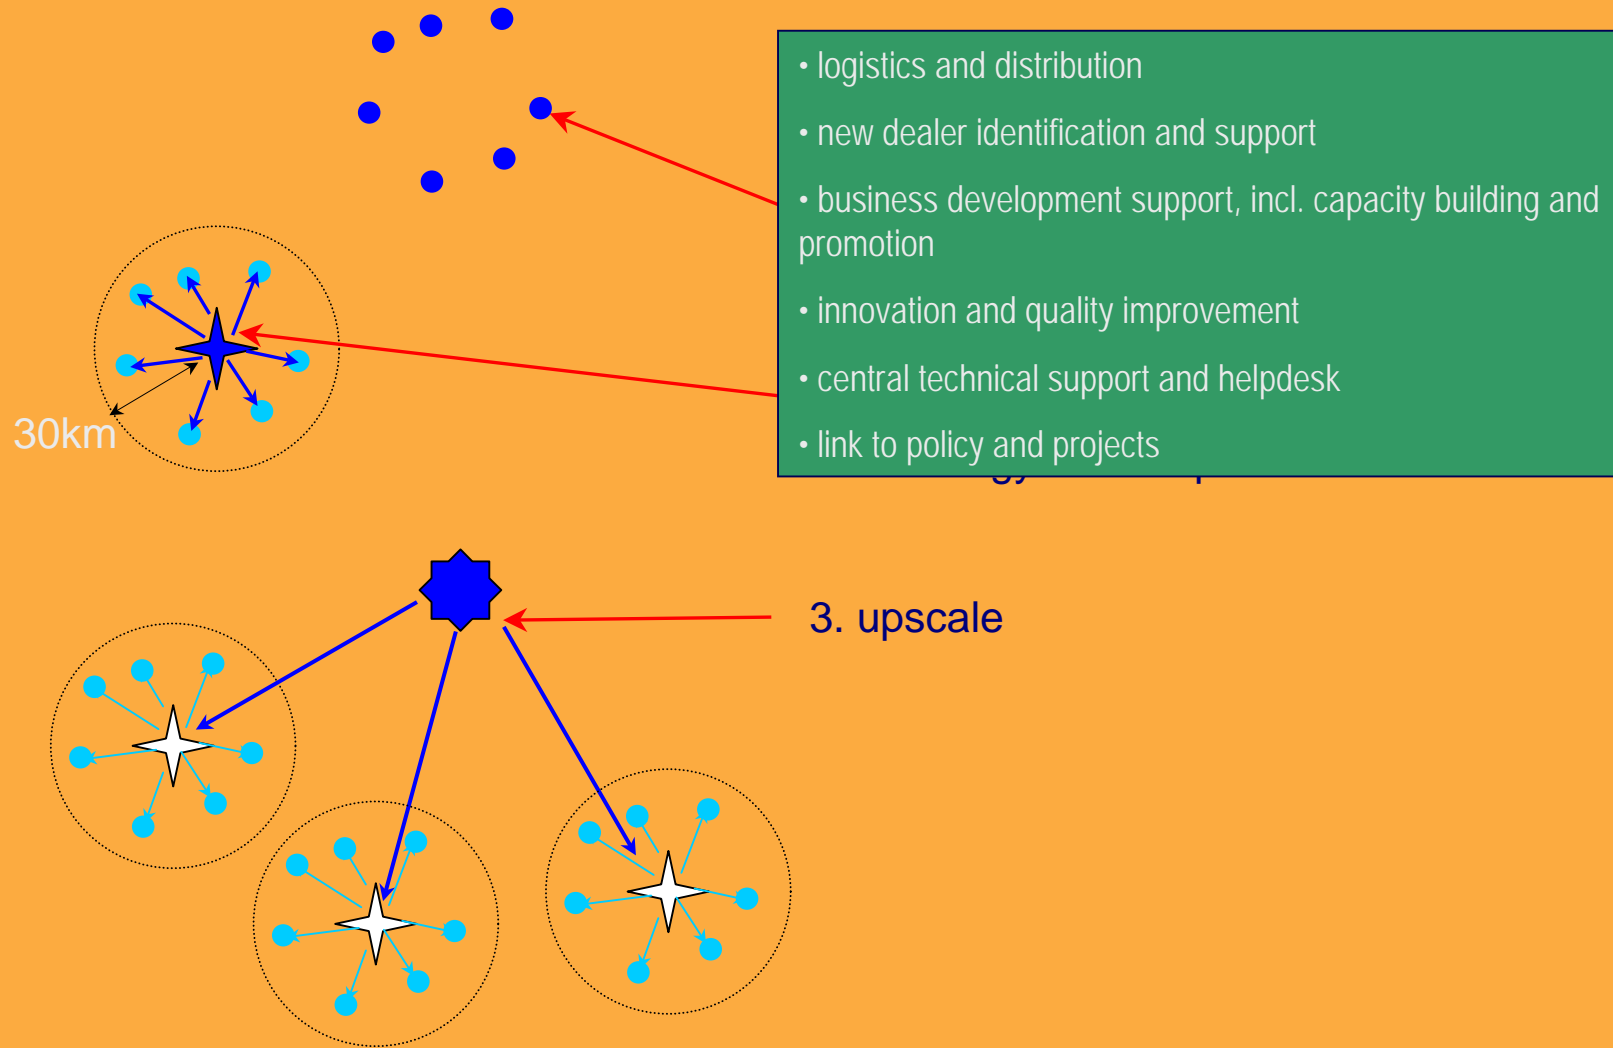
• logistics and distribution

• new dealer identification and support

• business development support, incl. capacity building and promotion

• innovation and quality improvement

• central technical support and helpdesk

• link to policy and projects

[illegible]

30km

3. upscale